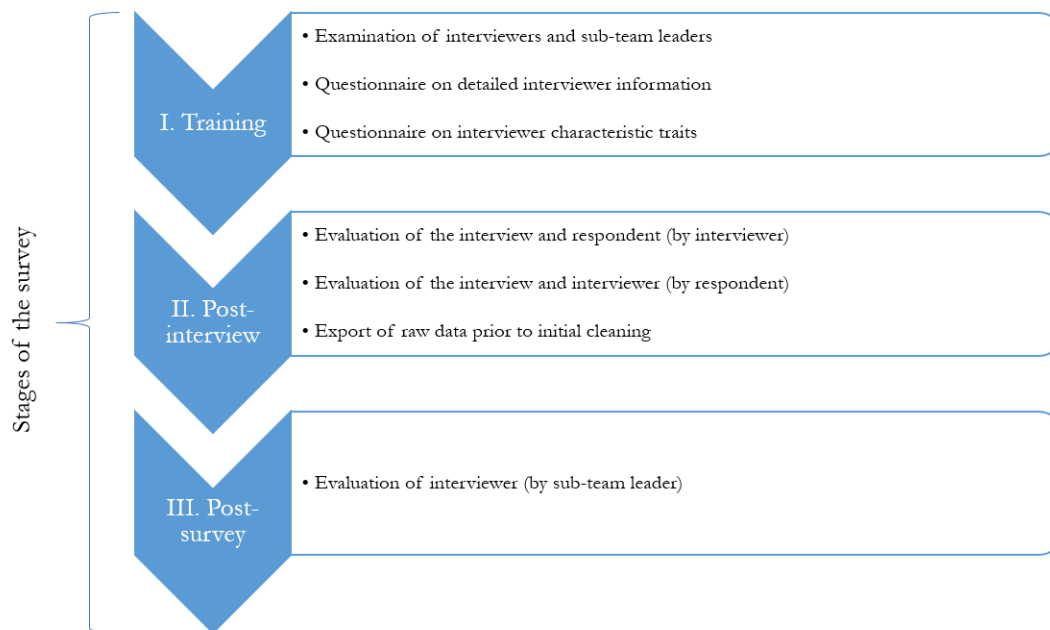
Stages of the survey

I. Training

• Examination of interviewers and sub-team leaders
• Questionnaire on detailed interviewer information
• Questionnaire on interviewer characteristic traits

II. Post-interview

• Evaluation of the interview and respondent (by interviewer)
• Evaluation of the interview and interviewer (by respondent)
• Export of raw data prior to initial cleaning

III. Post-survey

• Evaluation of interviewer (by sub-team leader)